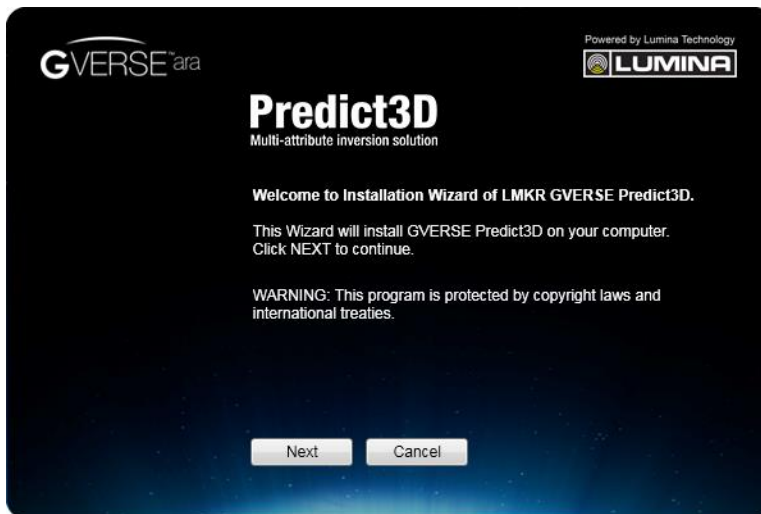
GVERSE™ara

Powered by Lumina Technology
LUMINA

Predict3D
Multi-attribute inversion solution

Welcome to Installation Wizard of LMKR GVERSE Predict3D.

This Wizard will install GVERSE Predict3D on your computer. Click NEXT to continue.

WARNING: This program is protected by copyright laws and international treaties.

Next
Cancel